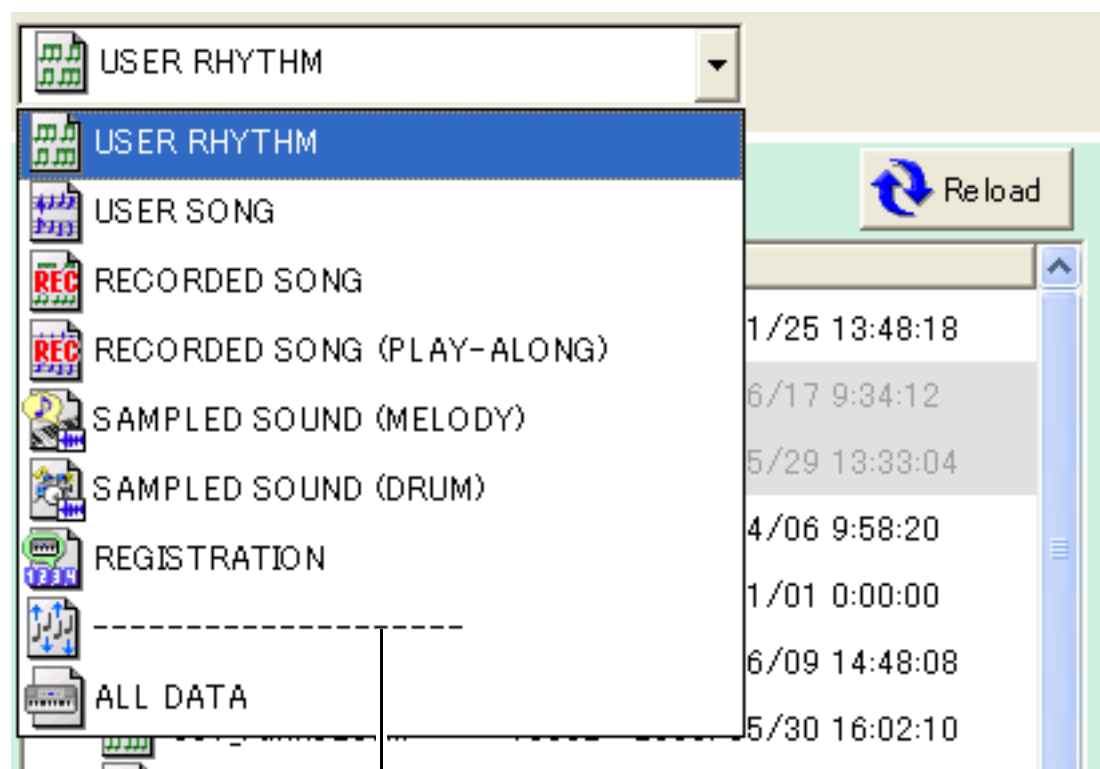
USER RHYTHM

USER RHYTHM
USER SONG
RECORDED SONG
RECORDED SONG (PLAY-ALONG)
SAMPLED SOUND (MELODY)
SAMPLED SOUND (DRUM)
REGISTRATION
--------------------
ALL DATA

Reload

1/25 13:48:18
6/17 9:34:12
5/29 13:33:04
4/06 9:58:20
1/01 0:00:00
6/09 14:48:08
5/30 16:02:10